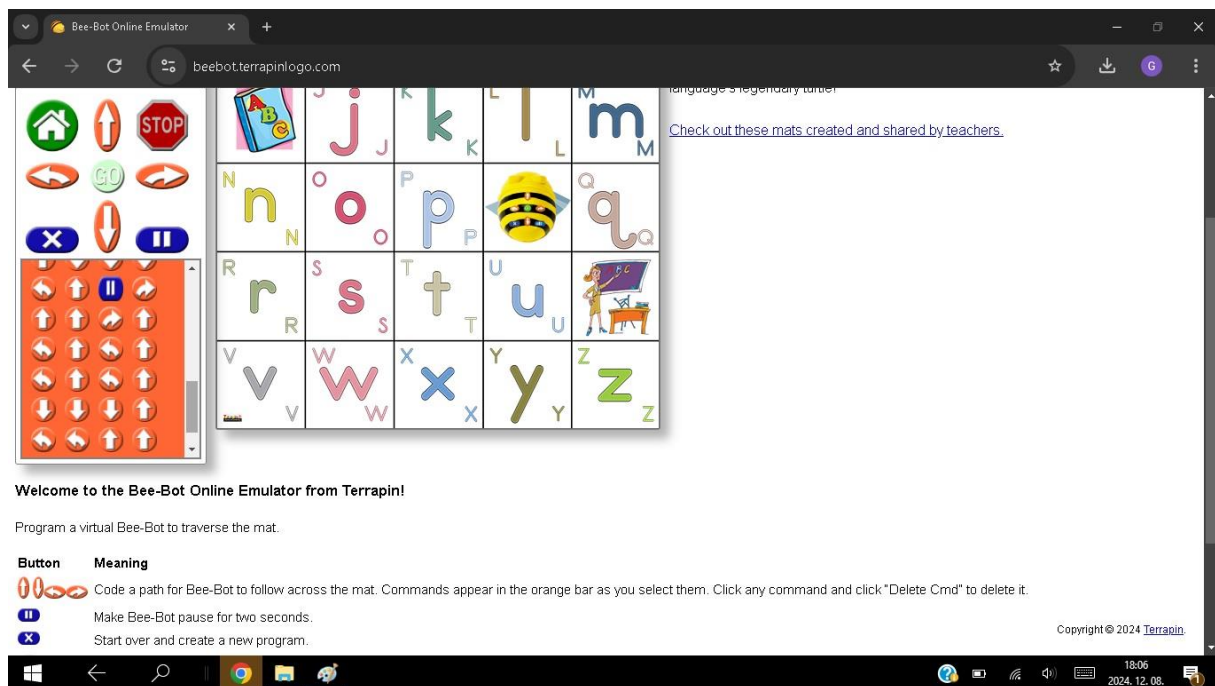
Bee-Bot Online Emulator

beebot.terrapinlogo.com

STOP

GO

language's legendary turtle!

Check out these mats created and shared by teachers.

j J k K l L m M
n N o O p P q Q
r R s S t T u U
v V w W x X y Y z Z

Welcome to the Bee-Bot Online Emulator from Terrapin!

Program a virtual Bee-Bot to traverse the mat.

| Button | Meaning |
|---|---|
| | Code a path for Bee-Bot to follow across the mat. Commands appear in the orange bar as you select them. Click any command and click "Delete Cmd" to delete it. |
| | Make Bee-Bot pause for two seconds. |
| | Start over and create a new program. |

Copyright © 2024 Terrapin.

18:06
2024. 12. 08.